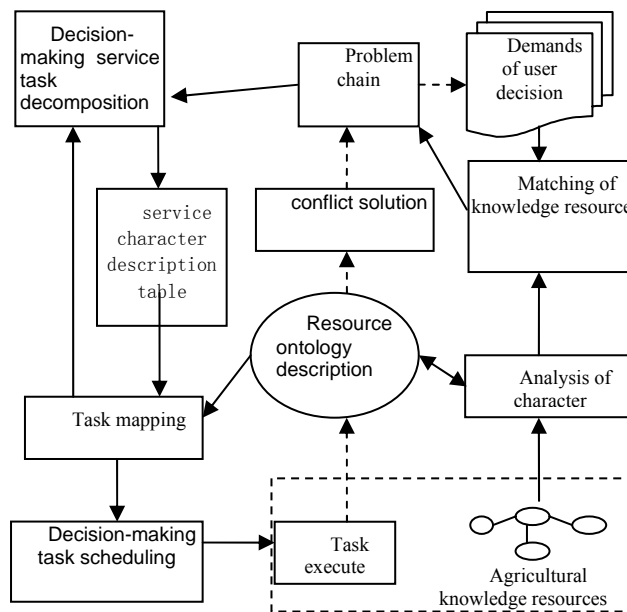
Decision-making service task decomposition

Problem chain

Demands of user decision

service character description table

conflict solution

Matching of knowledge resource

Resource ontology description

Analysis of character

Task mapping

Decision-making task scheduling

Task execute

Agricultural knowledge resources